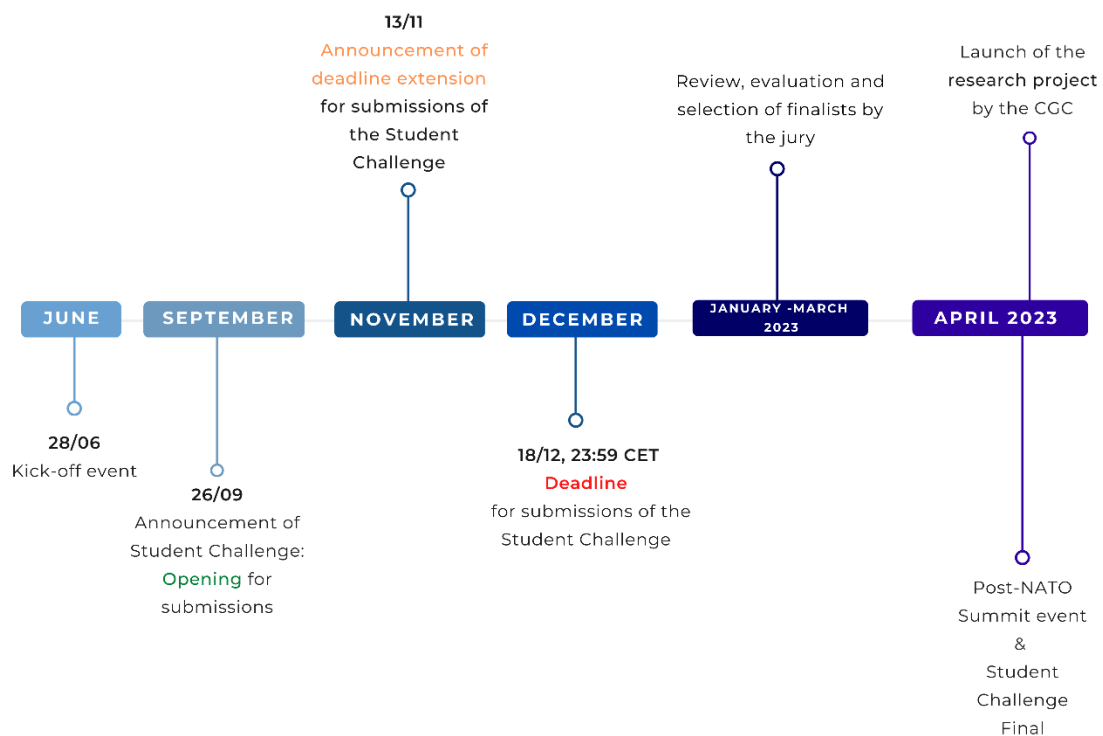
13/11
Announcement of deadline extension for submissions of the Student Challenge

Review, evaluation and selection of finalists by the jury

Launch of the research project by the CGC

JUNE

SEPTEMBER

NOVEMBER

DECEMBER

JANUARY -MARCH 2023

APRIL 2023

28/06
Kick-off event

26/09
Announcement of Student Challenge: Opening for submissions

18/12, 23:59 CET
Deadline
for submissions of the Student Challenge

Post-NATO Summit event
&
Student Challenge Final